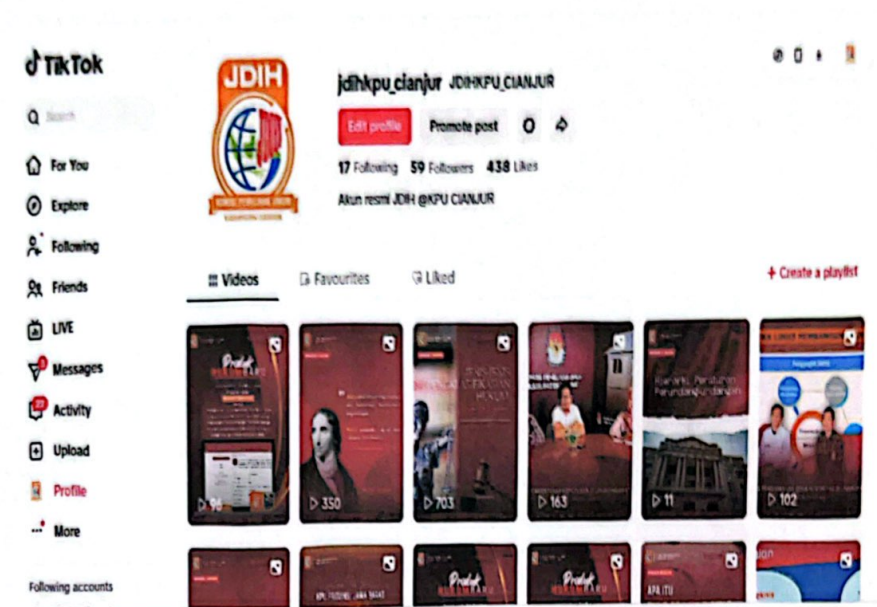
TikTok

Search

For You

Explore

Following

Friends

LIVE

Messages

Activity

Upload

Profile

More

Following accounts

JDIH

jdihkpu_cianjur JDIHKPU_CIANJUR

Edit profile

Promote post

17 Following 59 Followers 438 Likes

Akun resmi JDIH @KPU CIANJUR

Videos

Favourites

Liked

+ Create a playlist

Produk Hukum Baru

96

350

703

163

11

102

Produk

Produk

APA ITU